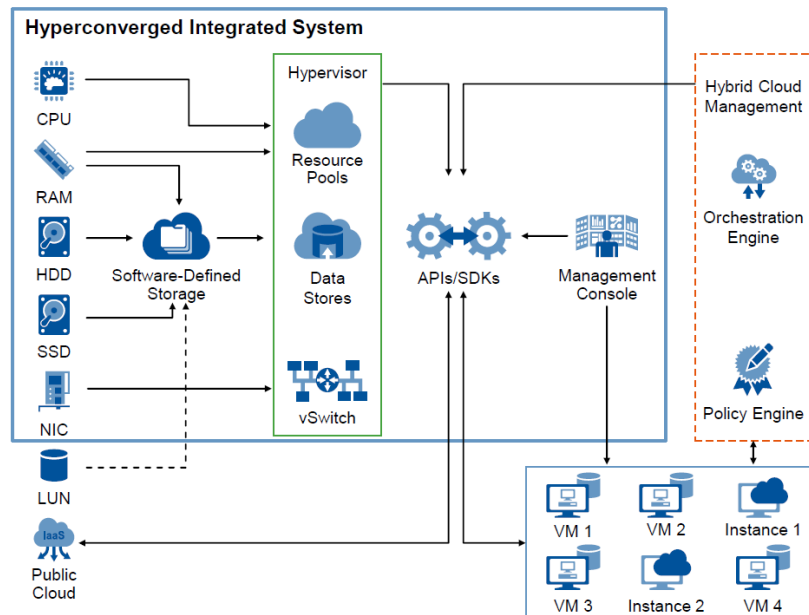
Hyperconverged Integrated System

CPU

RAM

HDD

SSD

NIC

LUN

IaaS

Public Cloud

Software-Defined Storage

Hypervisor

Resource Pools

Data Stores

vSwitch

APIs/SDKs

Management Console

Hybrid Cloud Management

Orchestration Engine

Policy Engine

VM 1

VM 2

Instance 1

VM 3

Instance 2

VM 4